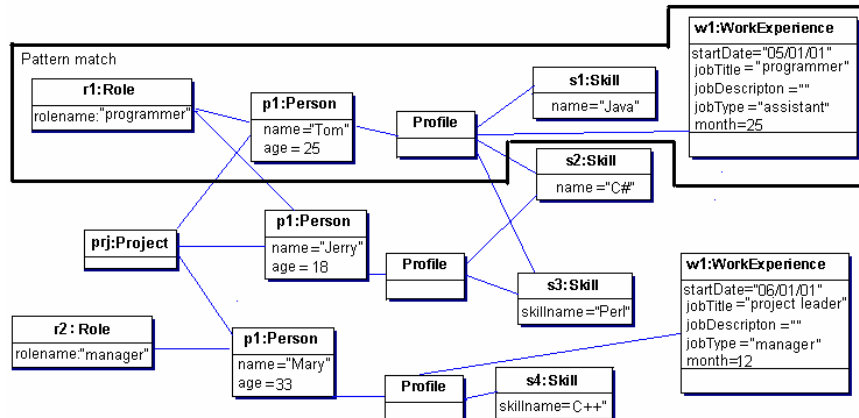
Pattern match

r1:Role
rolename:"programmer"

p1:Person
name="Tom"
age = 25

Profile

s1:Skill
name="Java"

w1:WorkExperience
startDate="05/01/01"
jobTitle = "programmer"
jobDescripton = ""
jobType = "assistant"
month=25

s2:Skill
name ="C#"

prj:Project

p1:Person
name="Jerry"
age = 18

Profile

s3:Skill
skillname="Perl"

w1:WorkExperience
startDate="06/01/01"
jobTitle="project leader"
jobDescripton = ""
jobType = "manager"
month=12

r2 : Role
rolename:"manager"

p1:Person
name="Mary"
age =33

Profile

s4:Skill
skillname=C++"